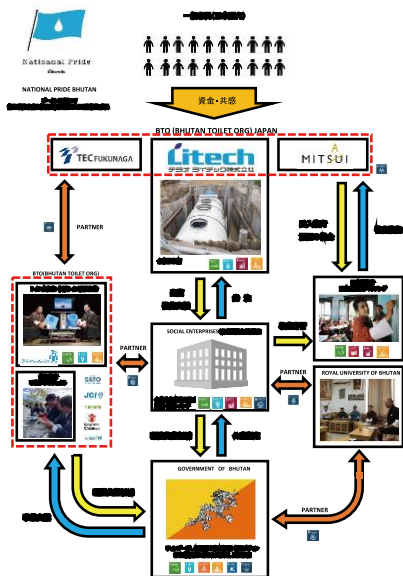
National Pride

NATIONAL PRIDE BHUTAN

資金・共感

BTO (BHUTAN TOILET ORG) JAPAN

TEC FUKUNAGA

Litech

MITSUI

PARTNER

BTO(BHUTAN TOILET ORG)

PARTNER

SOCIAL ENTERPRISE

PARTNER

ROYAL UNIVERSITY OF BHUTAN

GOVERNMENT OF BHUTAN

PARTNER